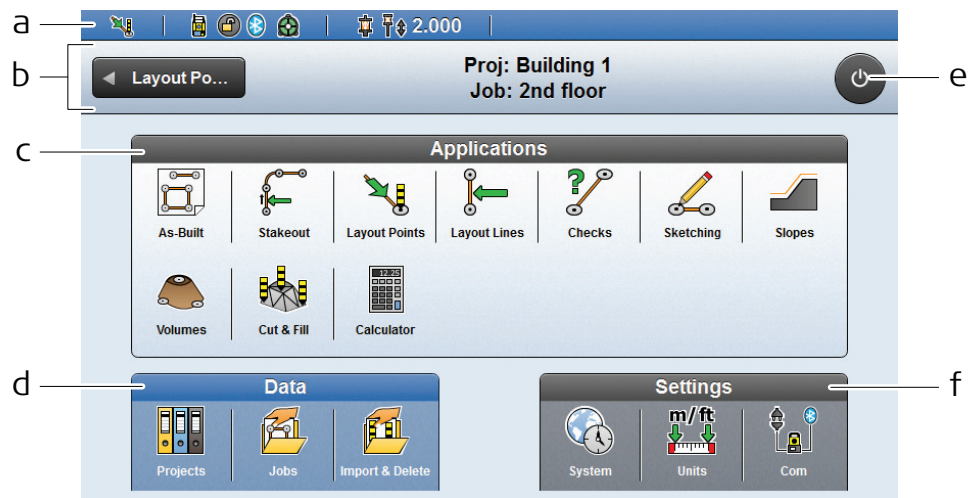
a
2.000

b
Layout Po...
Proj: Building 1
Job: 2nd floor
e

c
Applications
As-Built
Stakeout
Layout Points
Layout Lines
Checks
Sketching
Slopes
Volumes
Cut & Fill
12.25
Calculator

d
Data
Projects
Jobs
Import & Delete

Settings
f
System
m / ft
Units
Com